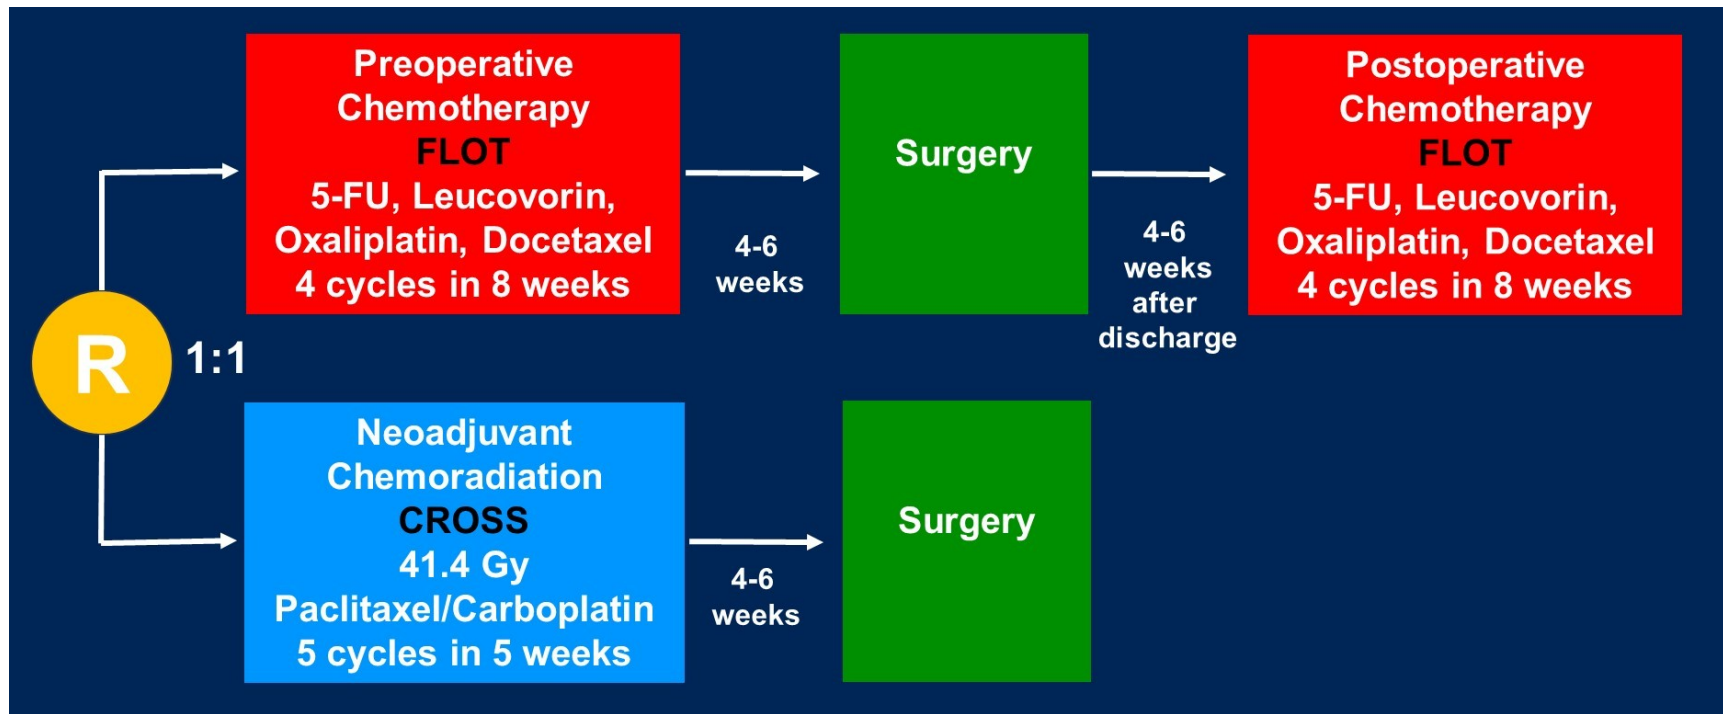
R

1:1

Preoperative Chemotherapy
FLOT
5-FU, Leucovorin, Oxaliplatin, Docetaxel
4 cycles in 8 weeks

4-6 weeks

Surgery

4-6 weeks after discharge

Postoperative Chemotherapy
FLOT
5-FU, Leucovorin, Oxaliplatin, Docetaxel
4 cycles in 8 weeks

Neoadjuvant Chemoradiation
CROSS
41.4 Gy
Paclitaxel/Carboplatin
5 cycles in 5 weeks

4-6 weeks

Surgery